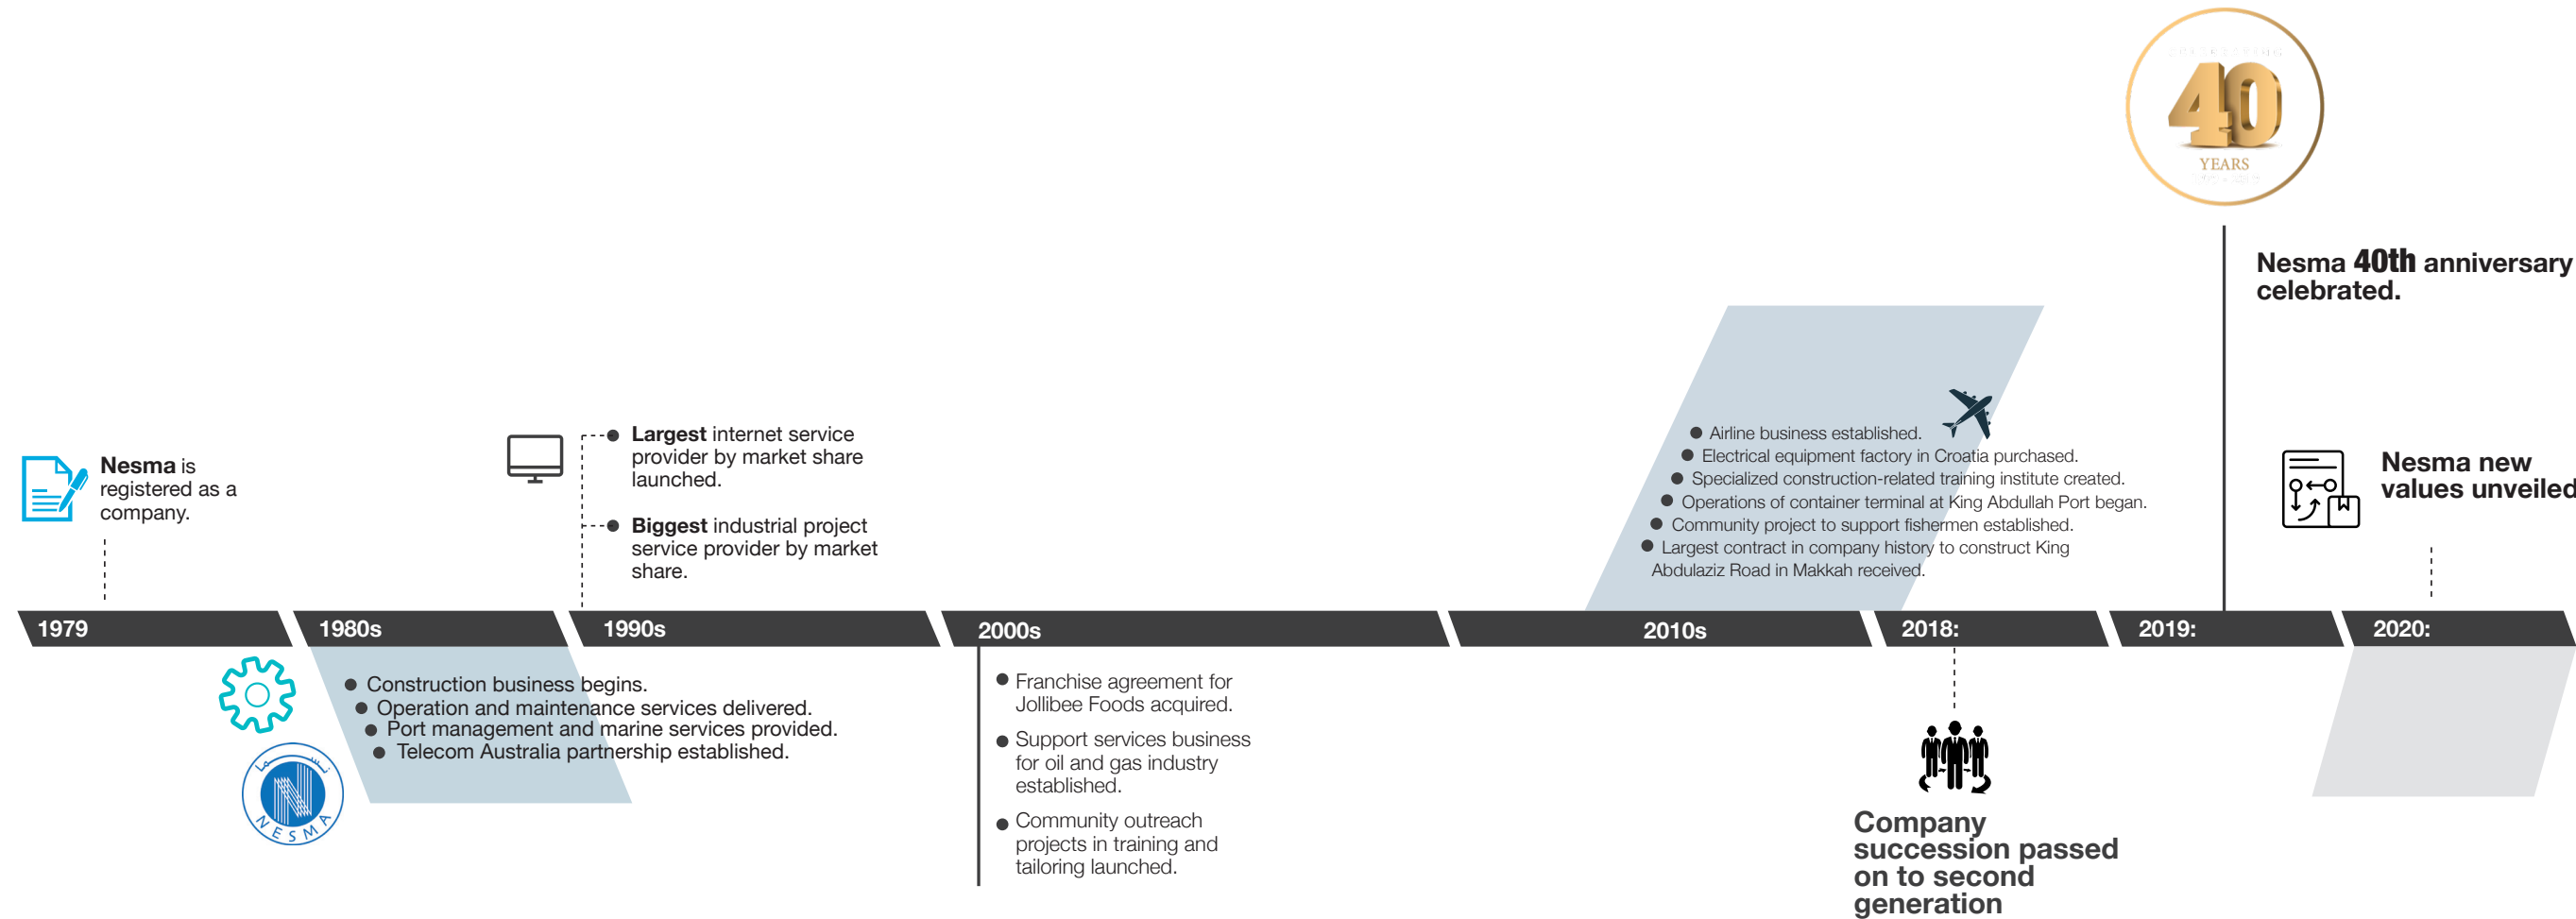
40
YEARS

Nesma 40th anniversary celebrated.

Nesma is registered as a company.

Largest internet service provider by market share launched.

Biggest industrial project service provider by market share.

Airline business established.
Electrical equipment factory in Croatia purchased.
Specialized construction-related training institute created.
Operations of container terminal at King Abdullah Port began.
Community project to support fishermen established.
Largest contract in company history to construct King Abdulaziz Road in Makkah received.

Nesma new values unveiled

1979 | 1980s | 1990s | 2000s | 2010s | 2018: | 2019: | 2020:

Construction business begins.
Operation and maintenance services delivered.
Port management and marine services provided.
Telecom Australia partnership established.

NESMA

Franchise agreement for Jollibee Foods acquired.
Support services business for oil and gas industry established.
Community outreach projects in training and tailoring launched.

Company succession passed on to second generation